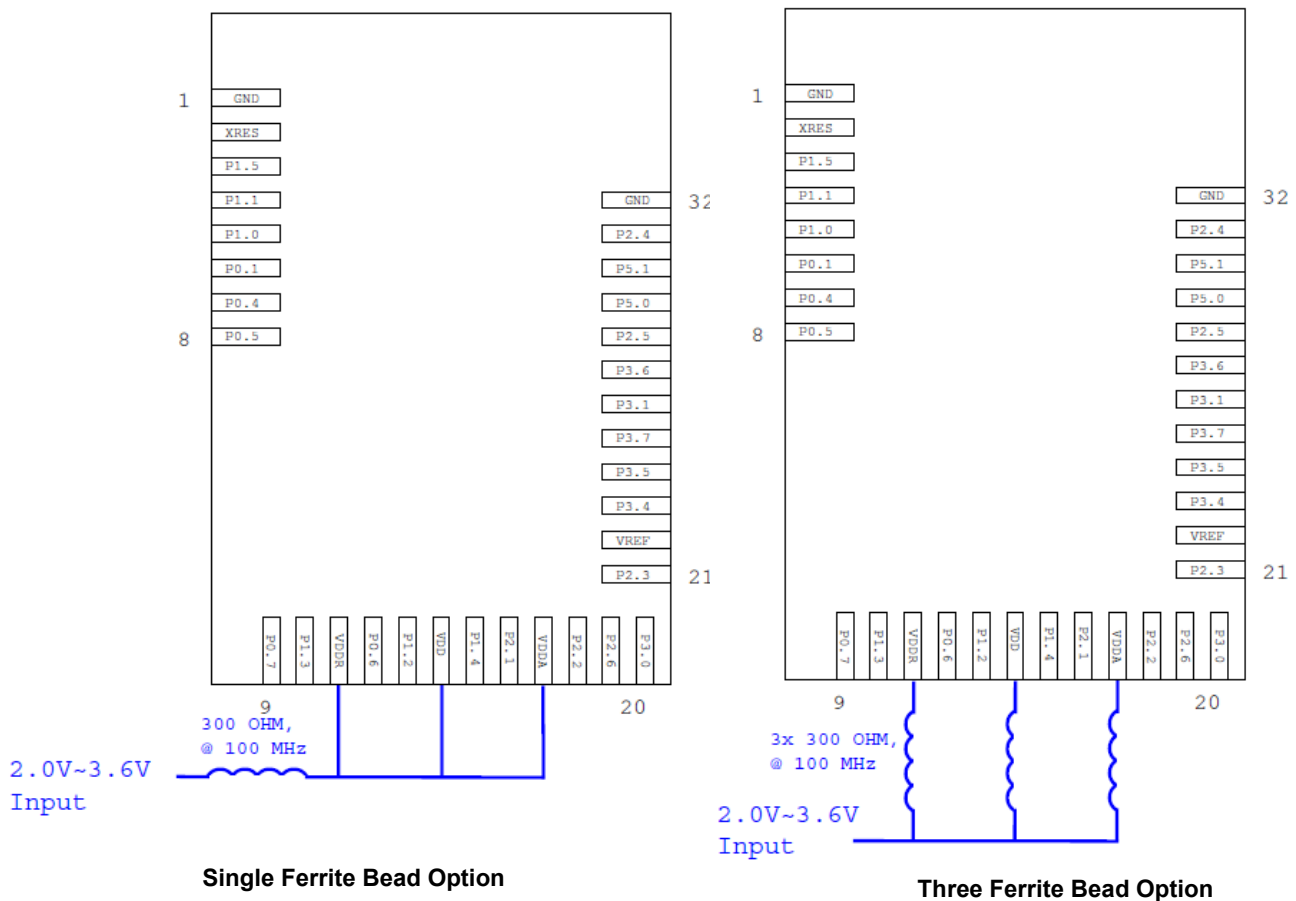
1
GND
XRES
P1.5
P1.1
P1.0
P0.1
P0.4
8
P0.5

GND 32
P2.4
P5.1
P5.0
P2.5
P3.6
P3.1
P3.7
P3.5
P3.4
VREF
P2.3 21

P0.7 P1.3 VDDR P0.6 P1.2 VDD P1.4 P2.1 VDDA P2.2 P2.6 P3.0
9 20

300 OHM, @ 100 MHz
2.0V~3.6V Input

Single Ferrite Bead Option

1
GND
XRES
P1.5
P1.1
P1.0
P0.1
P0.4
8
P0.5

GND 32
P2.4
P5.1
P5.0
P2.5
P3.6
P3.1
P3.7
P3.5
P3.4
VREF
P2.3 21

P0.7 P1.3 VDDR P0.6 P1.2 VDD P1.4 P2.1 VDDA P2.2 P2.6 P3.0
9 20

3x 300 OHM, @ 100 MHz
2.0V~3.6V Input

Three Ferrite Bead Option